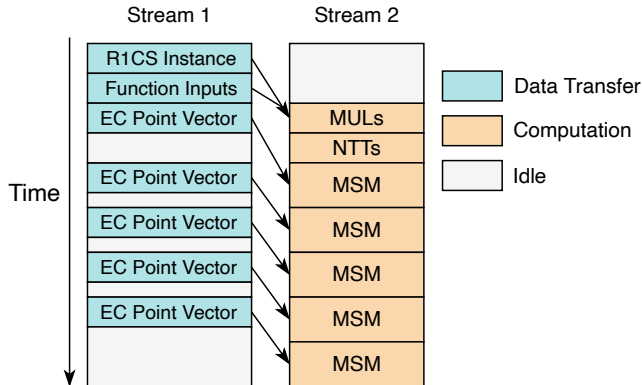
Stream 1

Stream 2

R1CS Instance

Function Inputs

EC Point Vector

EC Point Vector

EC Point Vector

EC Point Vector

EC Point Vector

MULs

NTTs

MSM

MSM

MSM

MSM

MSM

Time

Data Transfer

Computation

Idle